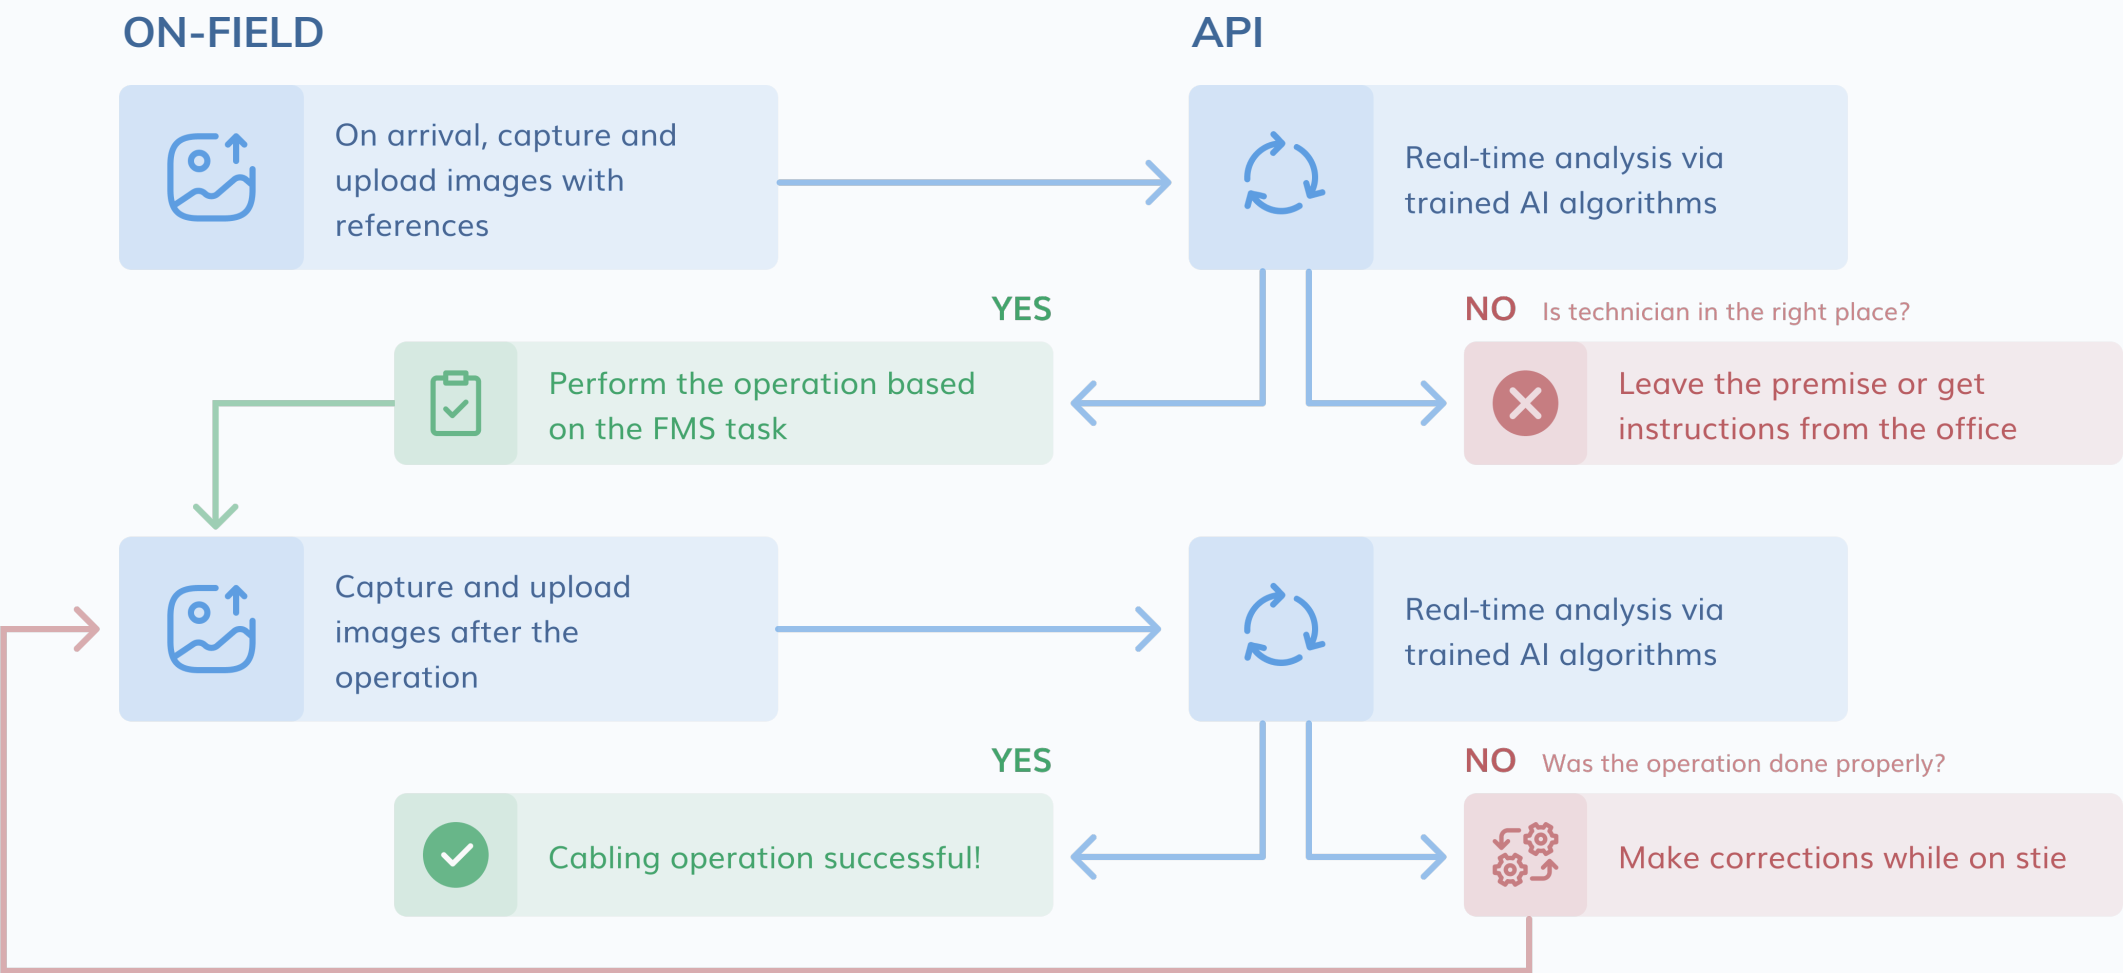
ON-FIELD

API

On arrival, capture and upload images with references

Real-time analysis via trained AI algorithms

YES

NO Is technician in the right place?

Perform the operation based on the FMS task

Leave the premise or get instructions from the office

Capture and upload images after the operation

Real-time analysis via trained AI algorithms

YES

NO Was the operation done properly?

Cabling operation successful!

Make corrections while on stie